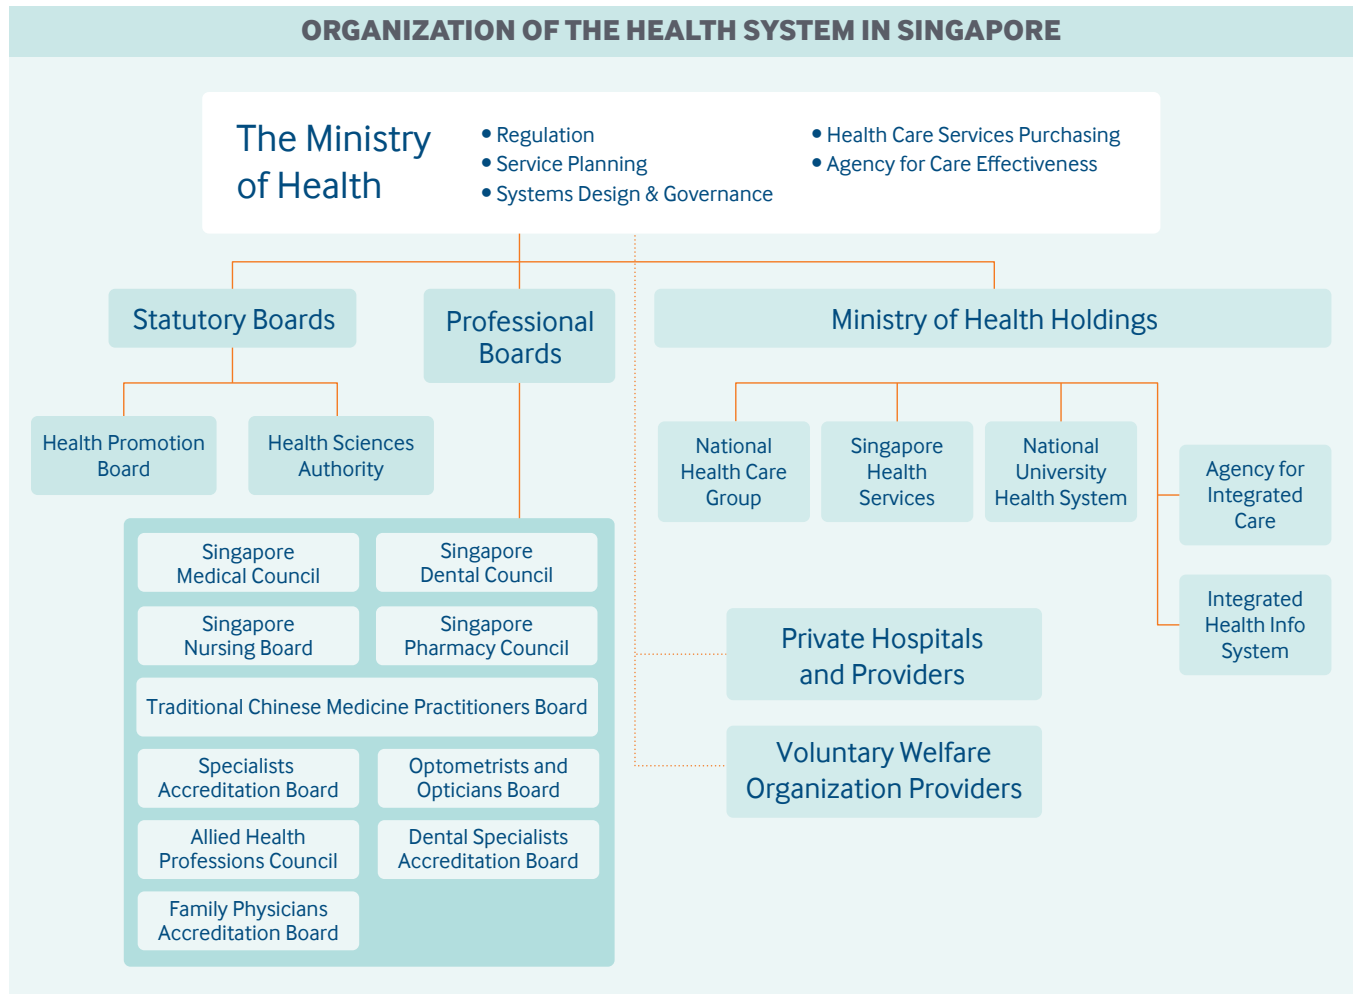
ORGANIZATION OF THE HEALTH SYSTEM IN SINGAPORE

The Ministry of Health

• Regulation
• Service Planning
• Systems Design & Governance

• Health Care Services Purchasing
• Agency for Care Effectiveness

Statutory Boards

Professional Boards

Ministry of Health Holdings

Health Promotion Board

Health Sciences Authority

Singapore Medical Council

Singapore Dental Council

Singapore Nursing Board

Singapore Pharmacy Council

Traditional Chinese Medicine Practitioners Board

Specialists Accreditation Board

Optometrists and Opticians Board

Allied Health Professions Council

Dental Specialists Accreditation Board

Family Physicians Accreditation Board

National Health Care Group

Singapore Health Services

National University Health System

Agency for Integrated Care

Integrated Health Info System

Private Hospitals and Providers

Voluntary Welfare Organization Providers